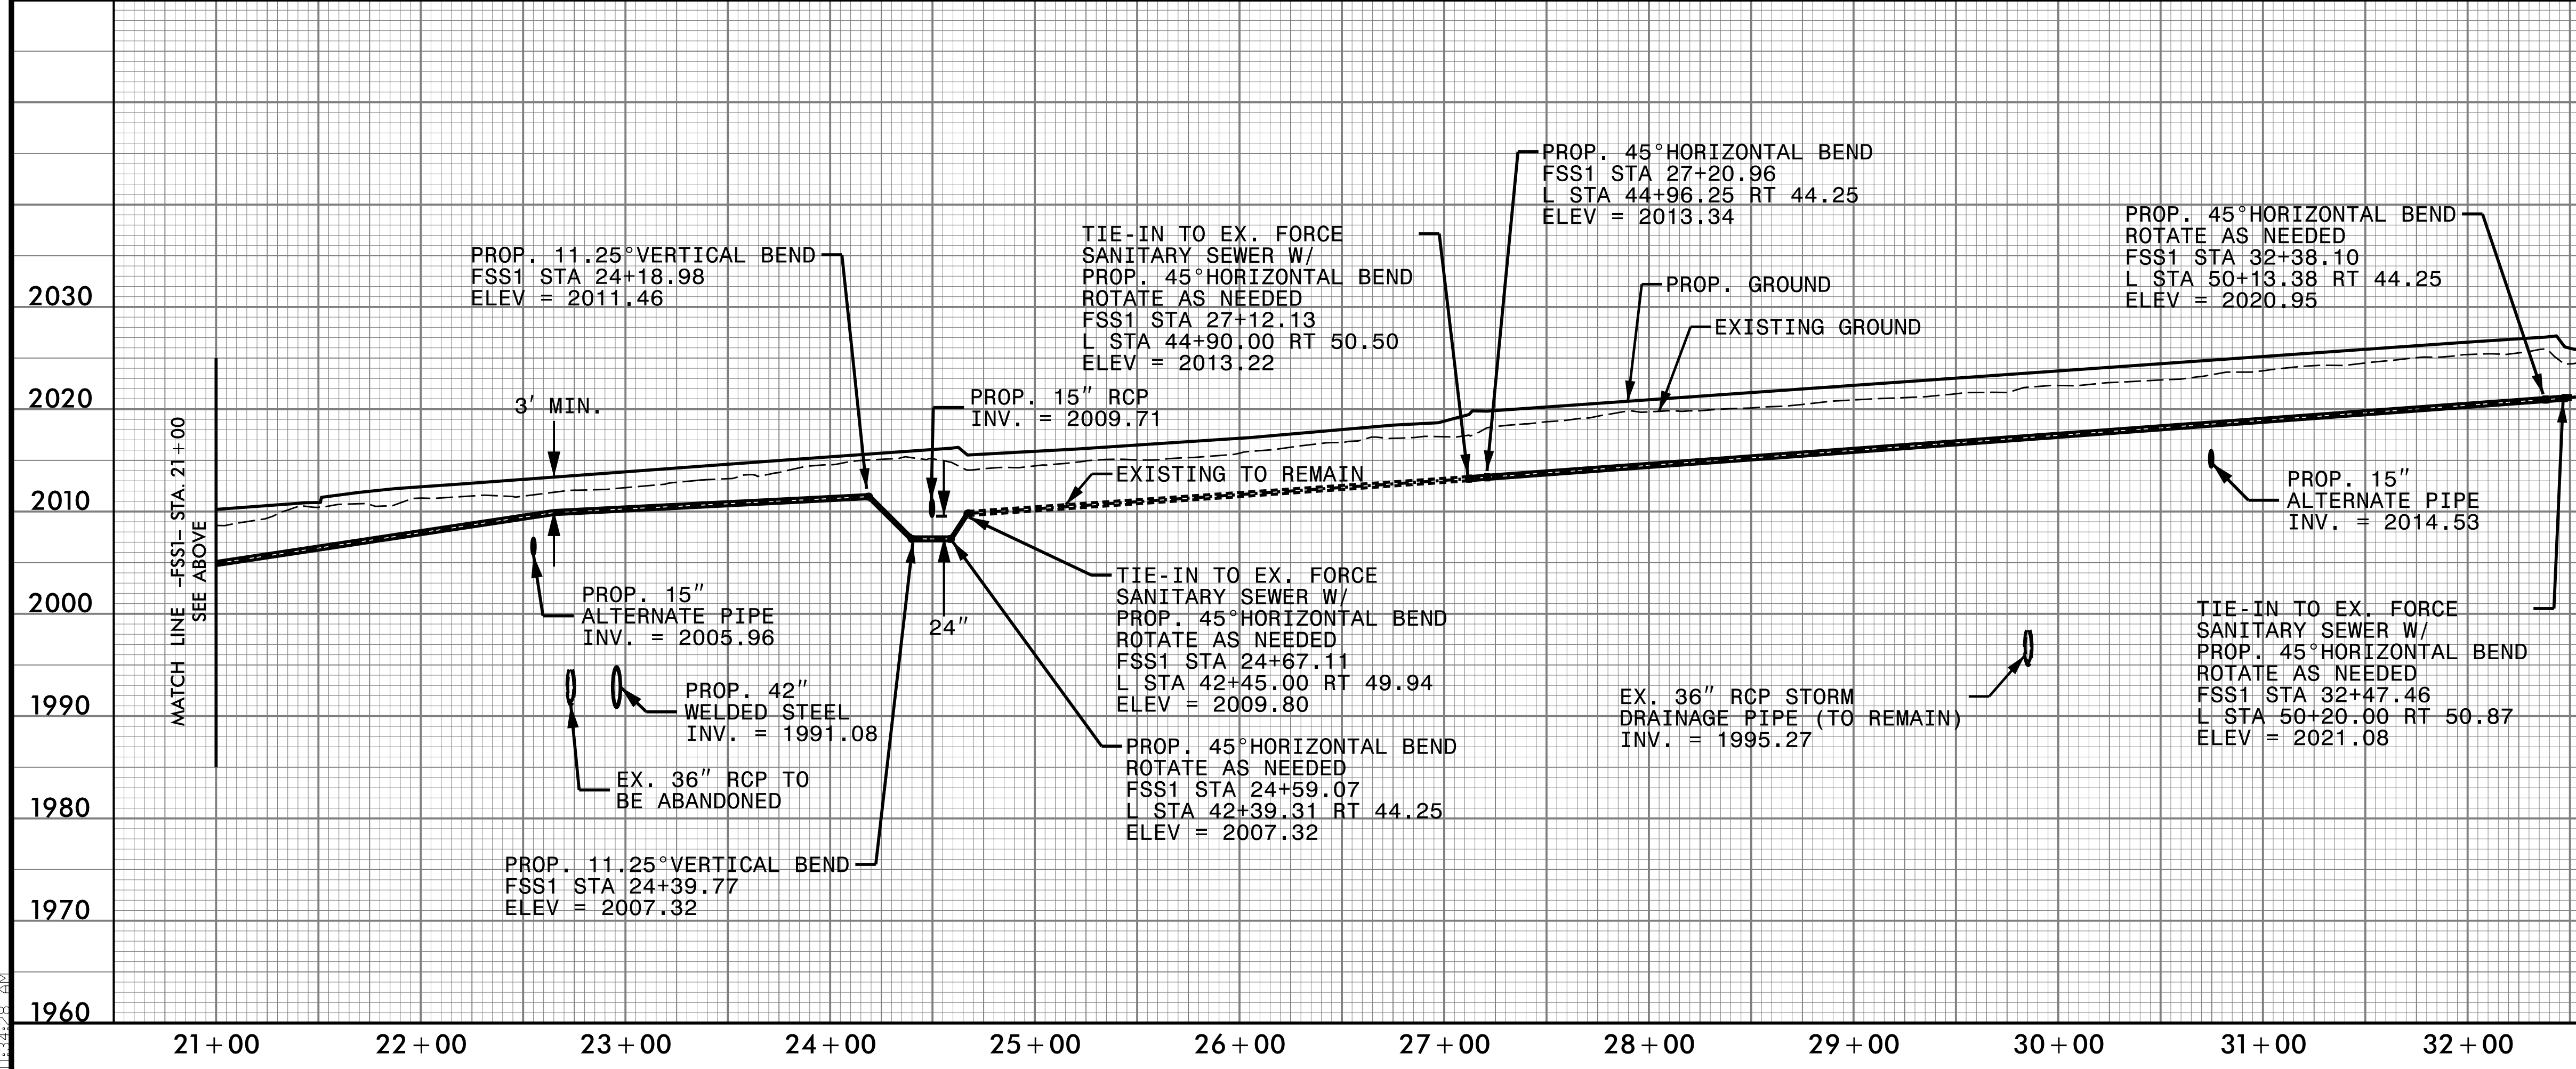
PROP. 45°HORIZONTAL BEND
FSS1 STA 27+20.96
L STA 44+96.25 RT 44.25
ELEV = 2013.34

PROP. 45°HORIZONTAL BEND
ROTATE AS NEEDED
FSS1 STA 32+38.10
L STA 50+13.38 RT 44.25
ELEV = 2020.95

TIE-IN TO EX. FORCE
SANITARY SEWER W/
PROP. 45°HORIZONTAL BEND
ROTATE AS NEEDED
FSS1 STA 27+12.13
L STA 44+90.00 RT 50.50
ELEV = 2013.22

PROP. 11.25°VERTICAL BEND
FSS1 STA 24+18.98
ELEV = 2011.46

PROP. GROUND

EXISTING GROUND

2030

2020

3' MIN.

PROP. 15" RCP
INV. = 2009.71

EXISTING TO REMAIN

2010

PROP. 15"
ALTERNATE PIPE
INV. = 2014.53

MATCH LINE -FSS1- STA. 21+00
SEE ABOVE

TIE-IN TO EX. FORCE
SANITARY SEWER W/
PROP. 45°HORIZONTAL BEND
ROTATE AS NEEDED
FSS1 STA 24+67.11
L STA 42+45.00 RT 49.94
ELEV = 2009.80

2000

PROP. 15"
ALTERNATE PIPE
INV. = 2005.96

24"

TIE-IN TO EX. FORCE
SANITARY SEWER W/
PROP. 45°HORIZONTAL BEND
ROTATE AS NEEDED
FSS1 STA 32+47.46
L STA 50+20.00 RT 50.87
ELEV = 2021.08

PROP. 42"
WELDED STEEL
INV. = 1991.08

1990

EX. 36" RCP STORM
DRAINAGE PIPE (TO REMAIN)
INV. = 1995.27

PROP. 45°HORIZONTAL BEND
ROTATE AS NEEDED
FSS1 STA 24+59.07
L STA 42+39.31 RT 44.25
ELEV = 2007.32

EX. 36" RCP TO
BE ABANDONED

1980

PROP. 11.25°VERTICAL BEND
FSS1 STA 24+39.77
ELEV = 2007.32

1970

1960

21+00 22+00 23+00 24+00 25+00 26+00 27+00 28+00 29+00 30+00 31+00 32+00